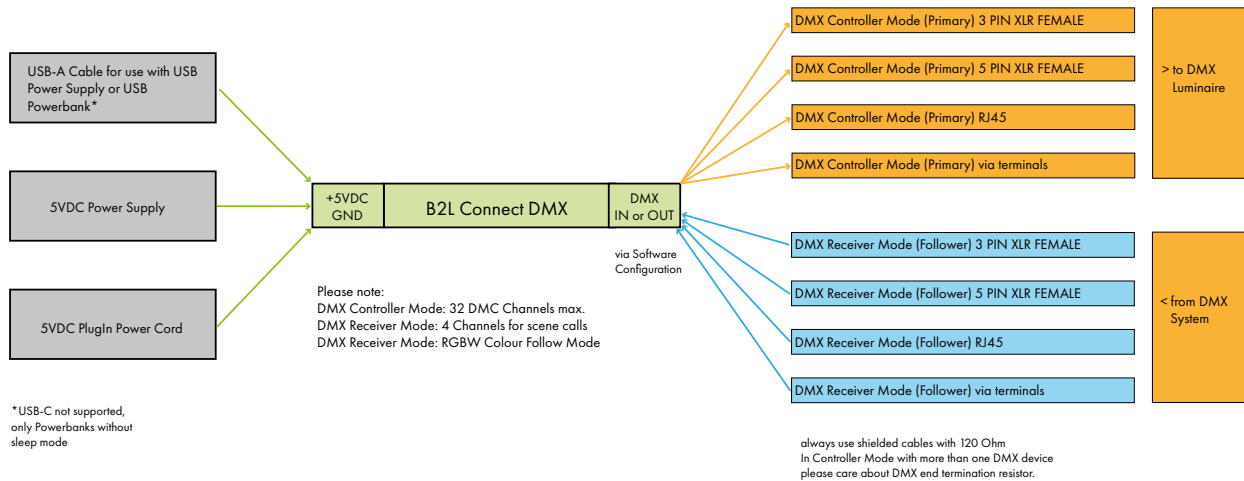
USB-A Cable for use with USB Power Supply or USB Powerbank*

5VDC Power Supply

5VDC PlugIn Power Cord

*USB-C not supported, only Powerbanks without sleep mode

+5VDC GND

B2L Connect DMX

DMX IN or OUT

via Software Configuration

Please note:
DMX Controller Mode: 32 DMC Channels max.
DMX Receiver Mode: 4 Channels for scene calls
DMX Receiver Mode: RGBW Colour Follow Mode

DMX Controller Mode (Primary) 3 PIN XLR FEMALE

DMX Controller Mode (Primary) 5 PIN XLR FEMALE

DMX Controller Mode (Primary) RJ45

DMX Controller Mode (Primary) via terminals

> to DMX Luminaire

DMX Receiver Mode (Follower) 3 PIN XLR FEMALE

DMX Receiver Mode (Follower) 5 PIN XLR FEMALE

DMX Receiver Mode (Follower) RJ45

DMX Receiver Mode (Follower) via terminals

< from DMX System

always use shielded cables with 120 Ohm
In Controller Mode with more than one DMX device please care about DMX end termination resistor.